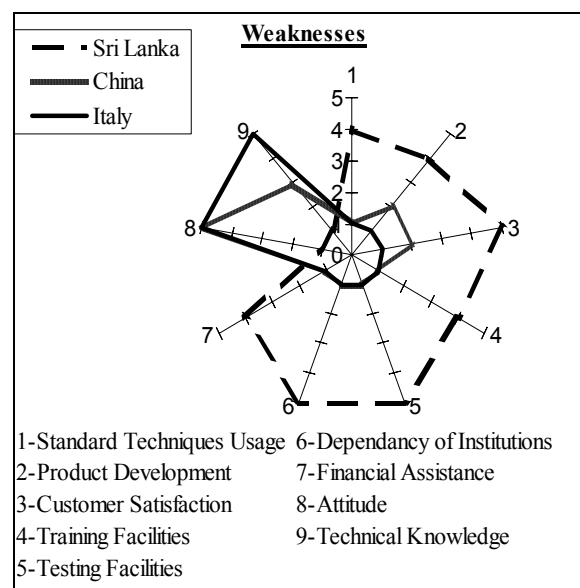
Weaknesses

Sri Lanka
China
Italy

1
5
4
3
2
0
2
3
4
5
6
7
8
9

1-Standard Techniques Usage
2-Product Development
3-Customer Satisfaction
4-Training Facilities
5-Testing Facilities
6-Dependancy of Institutions
7-Financial Assistance
8-Attitude
9-Technical Knowledge